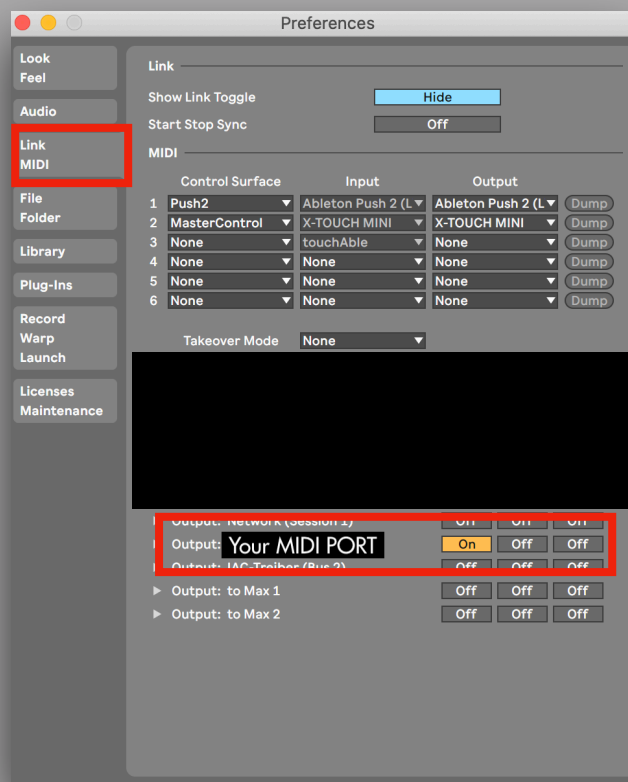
Preferences

Look
Feel

Audio

Link
MIDI

File
Folder

Library

Plug-Ins

Record
Warp
Launch

Licenses
Maintenance

Link

Show Link Toggle Hide

Start Stop Sync Off

MIDI

| | Control Surface | Input | Output | |
|---|---|---|---|---|
| 1 | Push2 | Ableton Push 2 (L | Ableton Push 2 (L | Dump |
| 2 | MasterControl | X-TOUCH MINI | X-TOUCH MINI | Dump |
| 3 | None | touchAble | None | Dump |
| 4 | None | None | None | Dump |
| 5 | None | None | None | Dump |
| 6 | None | None | None | Dump |

Takeover Mode None

Output: Network (Session 1) Off Off Off

Output: Your MIDI PORT On Off Off

Output: IAC-Treiber (Bus 2) Off Off Off

▶ Output: to Max 1 Off Off Off

▶ Output: to Max 2 Off Off Off